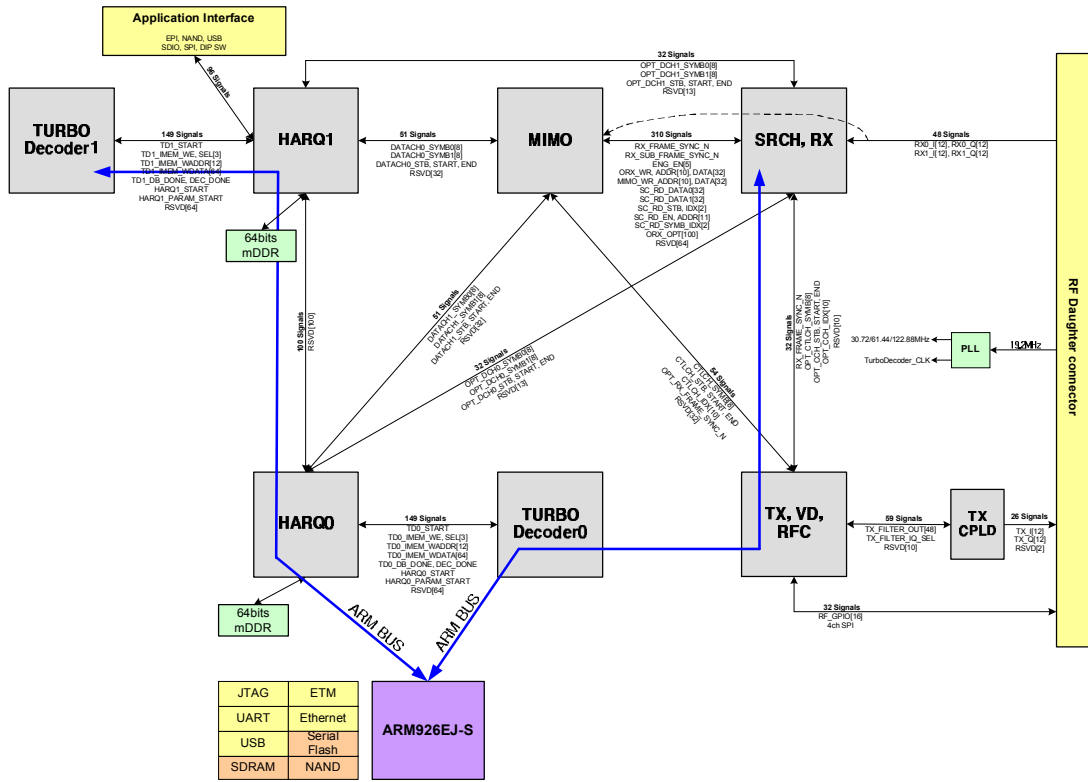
Application Interface
EPI, NAND, USB
SDIO, SPI, DIP SW

96 Signals

32 Signals
OPT_DCH1_SYMB0[8]
OPT_DCH1_SYMB1[8]
OPT_DCH1_STB, START, END
RSVD[13]

TURBO Decoder1

149 Signals
TD1_START
TD1_IMEM_WE, SEL[3]
TD1_IMEM_WADDR[12]
TD1_IMEM_WDATA[64]
TD1_DB_DONE, DEC_DONE
HARQ1_START
HARQ1_PARAM_START
RSVD[64]

HARQ1

51 Signals
DATACH0_SYMB0[8]
DATACH0_SYMB1[8]
DATACH0_STB, START, END
RSVD[32]

MIMO

310 Signals
RX_FRAME_SYNC_N
RX_SUB_FRAME_SYNC_N
ENG_EN[5]
ORX_WR, ADDR[10], DATA[32]
MIMO_WR_ADDR[10], DATA[32]
SC_RD_DATA0[32]
SC_RD_DATA1[32]
SC_RD_STB, IDX[2]
SC_RD_EN, ADDR[11]
SC_RD_SYMB_IDX[2]
ORX_OPT[100]
RSVD[64]

SRCH, RX

48 Signals
RX0_I[12], RX0_Q[12]
RX1_I[12], RX1_Q[12]

64bits mDDR

100 Signals
RSVD[100]

51 Signals
DATACH1_SYMB0[8]
DATACH1_SYMB1[8]
DATACH1_STB, START, END
RSVD[32]

32 Signals
OPT_DCH0_SYMB0[8]
OPT_DCH0_SYMB1[8]
OPT_DCH0_STB, START, END
RSVD[13]

64 Signals
CTLCH_SYMB0[8]
CTLCH_SYMB1[8]
CTLCH_STB, START, END
OPT_CTLCH_IDX[10]
OPT_RX_FRAME_SYNC_N
RSVD[32]

32 Signals
RX_FRAME_SYNC_N
OPT_CTLCH_SYMB[8]
OPT_CCH_STB, START, END
OPT_CCH_IDX[10]
RSVD[10]

30.72/61.44/122.88MHz
TurboDecoder_CLK
PLL
19.2MHz

RF Daughter connector

HARQ0

149 Signals
TD0_START
TD0_IMEM_WE, SEL[3]
TD0_IMEM_WADDR[12]
TD0_IMEM_WDATA[64]
TD0_DB_DONE, DEC_DONE
HARQ0_START
HARQ0_PARAM_START
RSVD[64]

TURBO Decoder0

TX, VD, RFC

59 Signals
TX_FILTER_OUT[48]
TX_FILTER_IQ_SEL
RSVD[10]

TX CPLD

26 Signals
TX_I[12]
TX_Q[12]
RSVD[2]

32 Signals
RF_GPIO[16]
4ch SPI

64bits mDDR

ARM BUS
ARM BUS

| JTAG | ETM |
|---|---|
| UART | Ethernet |
| USB | Serial Flash |
| SDRAM | NAND |

ARM926EJ-S